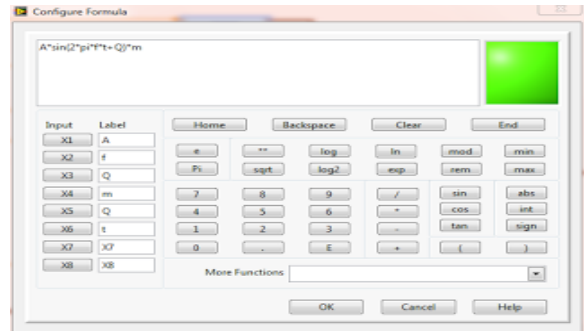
Configure Formula

A*sin(2*pi*f*t+Q)*m

Input Label
X1 A
X2 f
X3 Q
X4 m
X5 Q
X6 t
X7 X7
X8 X8

Home Backspace Clear End

e ** log ln mod min
Pi sqrt log2 exp rem max
7 8 9 / sin abs
4 5 6 * cos int
1 2 3 - tan sign
0 . E + ( )

More Functions

OK Cancel Help